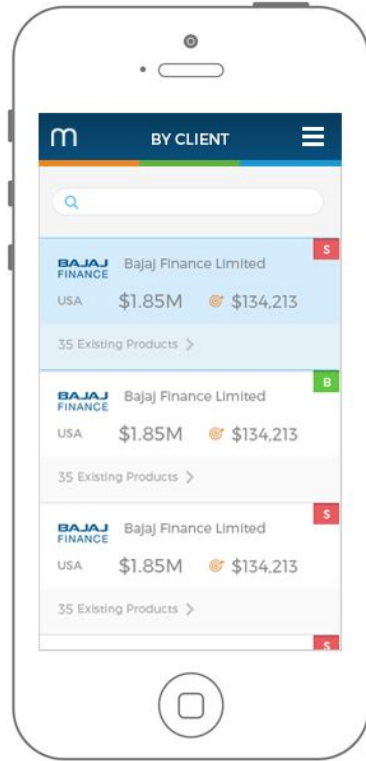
m BY CLIENT

BAJAJ FINANCE Bajaj Finance Limited S
USA $1.85M $134,213
35 Existing Products >

BAJAJ FINANCE Bajaj Finance Limited B
USA $1.85M $134,213
35 Existing Products >

BAJAJ FINANCE Bajaj Finance Limited S
USA $1.85M $134,213
35 Existing Products >

S